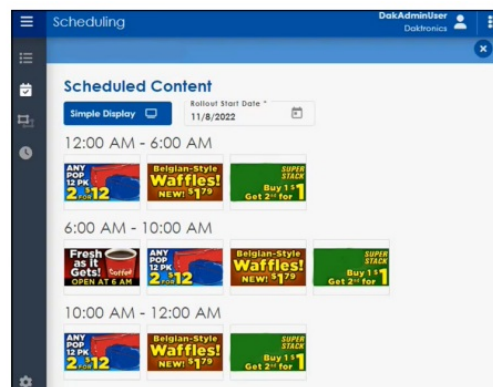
Scheduling

DakAdminUser
Daktronics

Scheduled Content

Simple Display

Rollout Start Date *
11/8/2022

12:00 AM - 6:00 AM

ANY POP 12 PK 2 FOR $12

Belgian-Style Waffles! NEW! $1.79

SUPER STACK Buy 1st Get 2nd for $1

6:00 AM - 10:00 AM

Fresh as it Gets! Coffee OPEN AT 6 AM

ANY POP 12 PK 2 FOR $12

Belgian-Style Waffles! NEW! $1.79

SUPER STACK Buy 1st Get 2nd for $1

10:00 AM - 12:00 AM

ANY POP 12 PK 2 FOR $12

Belgian-Style Waffles! NEW! $1.79

SUPER STACK Buy 1st Get 2nd for $1